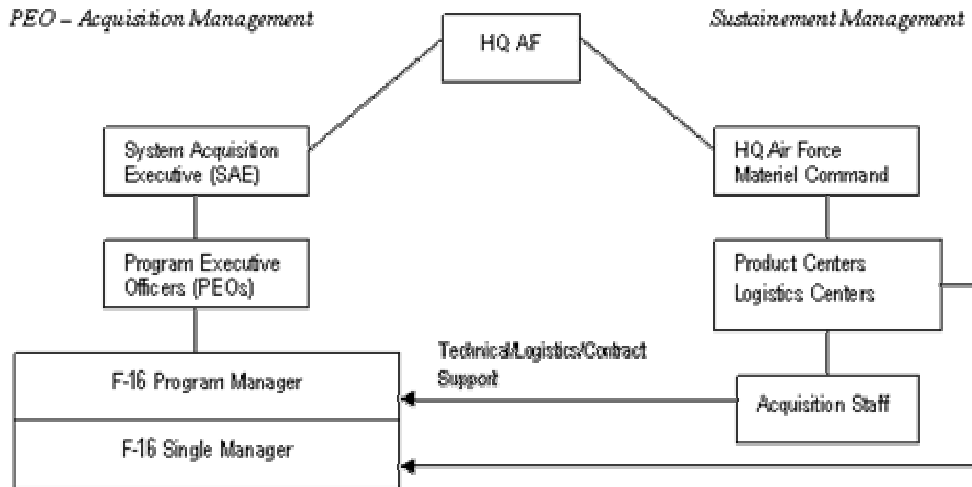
PEO – Acquisition Management

Sustainement Management

HQ AF

System Acquisition Executive (SAE)

HQ Air Force Materiel Command

Program Executive Officers (PEOs)

Product Centers Logistics Centers

Technical/Logistics/Contract Support

F-16 Program Manager

Acquisition Staff

F-16 Single Manager